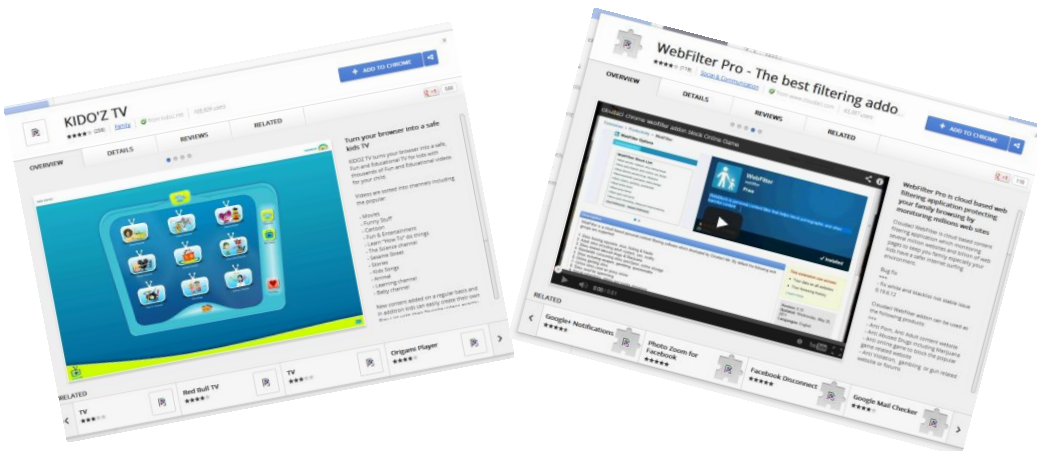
+ ADD TO CHROME

KIDO'Z TV

(238) Family 108,439 users

OVERVIEW

DETAILS

REVIEWS

RELATED

Turn your browser into a safe kids TV

KIDO'Z TV turns your browser into a safe, fun and Educational TV for kids with thousands of Fun and Educational videos for your child.

Videos are sorted into channels including the popular:

- Movies
- Funny Stuff
- Cartoon
- Fun & Entertainment
- Learn "How To" do things
- The Science channel
- Sesame Street
- Stories
- Kids Songs
- Animal
- Learning channel
- Baby channel

New content added on a regular basis and in addition kids can easily create their own

RELATED

TV

Red Bull TV

TV

Origami Player

WebFilter Pro - The best filtering addo

(778) Social & Communication

OVERVIEW

DETAILS

REVIEWS

RELATED

+ ADD TO CHROME

WebFilter

Pro

Installed

WebFilter Pro is cloud based web filtering application protecting your family browsing by monitoring millions web sites

RELATED

Google+ Notifications

Photo Zoom for Facebook

Facebook Disconnect

Google Mail Checker